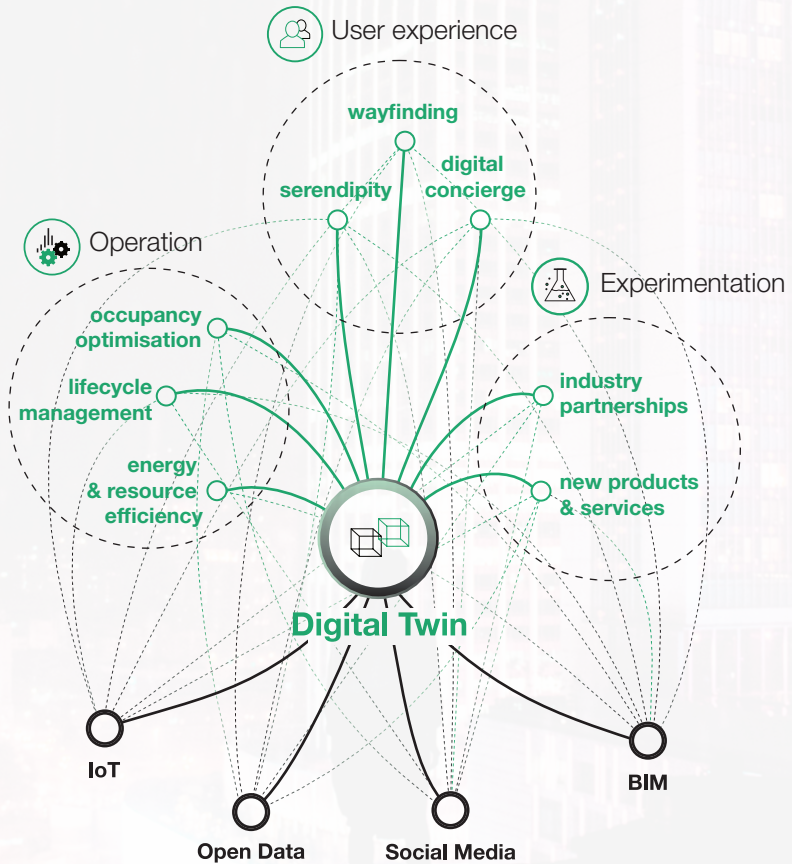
User experience

wayfinding

serendipity

digital concierge

Operation

occupancy optimisation

lifecycle management

energy & resource efficiency

Experimentation

industry partnerships

new products & services

Digital Twin

IoT

Open Data

Social Media

BIM